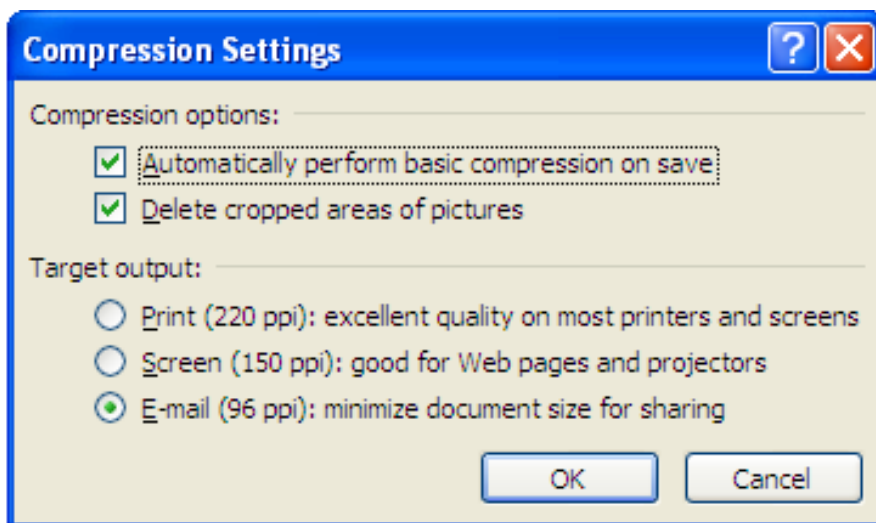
Compression Settings

?

Compression options:

Automatically perform basic compression on save

Delete cropped areas of pictures

Target output:

Print (220 ppi): excellent quality on most printers and screens

Screen (150 ppi): good for Web pages and projectors

E-mail (96 ppi): minimize document size for sharing

OK

Cancel